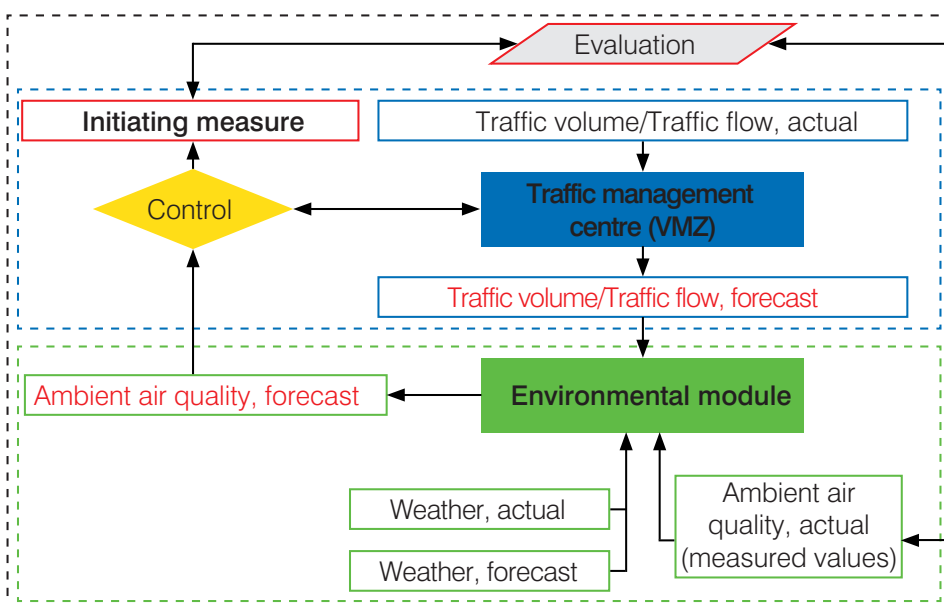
Evaluation

Initiating measure

Traffic volume/Traffic flow, actual

Control

Traffic management centre (VMZ)

Traffic volume/Traffic flow, forecast

Ambient air quality, forecast

Environmental module

Weather, actual

Weather, forecast

Ambient air quality, actual (measured values)